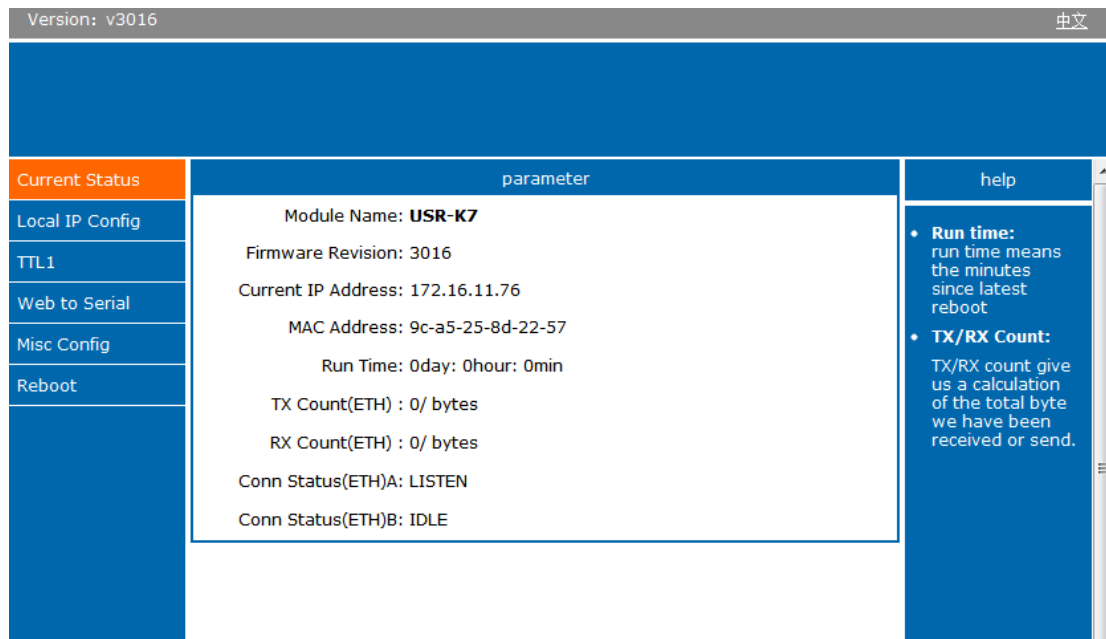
Version: v3016

中文

Current Status
Local IP Config
TTL1
Web to Serial
Misc Config
Reboot

parameter

| | |
|---|---|
| Module Name: | USR-K7 |
| Firmware Revision: | 3016 |
| Current IP Address: | 172.16.11.76 |
| MAC Address: | 9c-a5-25-8d-22-57 |
| Run Time: | 0day: 0hour: 0min |
| TX Count(ETH) : | 0/ bytes |
| RX Count(ETH) : | 0/ bytes |
| Conn Status(ETH)A: | LISTEN |
| Conn Status(ETH)B: | IDLE |

help

• Run time:
run time means the minutes since latest reboot

• TX/RX Count:
TX/RX count give us a calculation of the total byte we have been received or send.